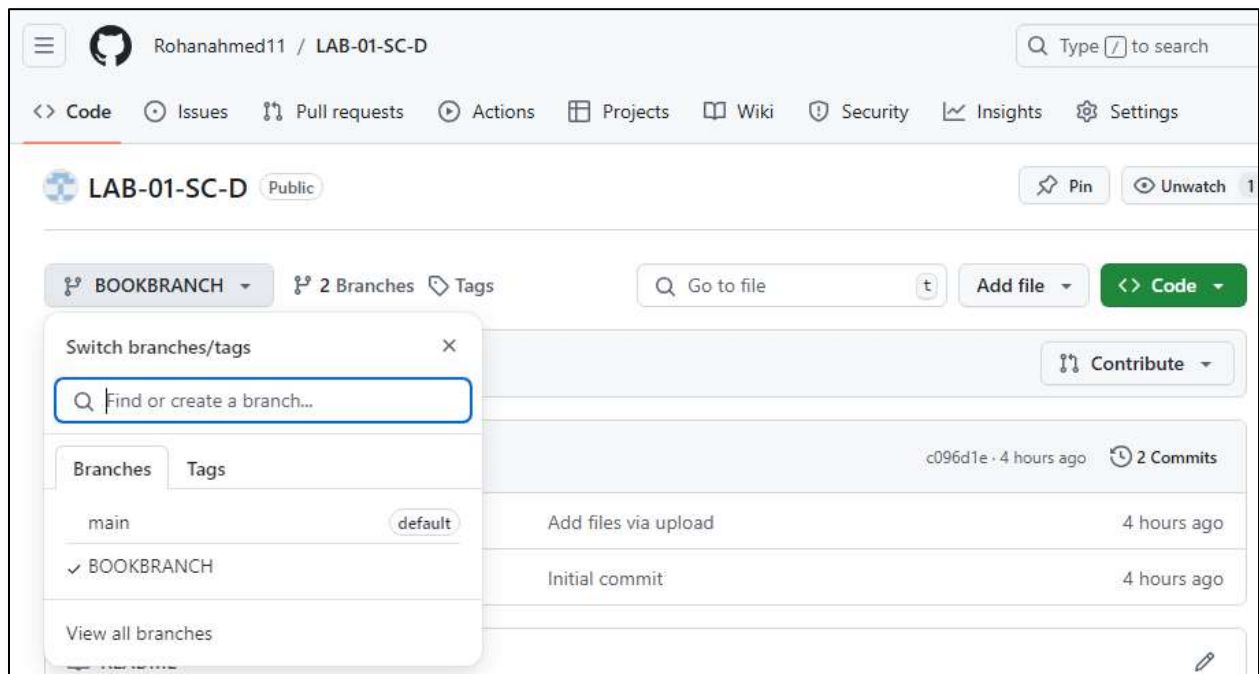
Rohanahmed11 / LAB-01-SC-D

Type / to search

Code Issues Pull requests Actions Projects Wiki Security Insights Settings

LAB-01-SC-D Public

Pin Unwatch 1

BOOKBRANCH 2 Branches Tags

Go to file t Add file Code

Switch branches/tags ×

Find or create a branch...

Contribute

Branches Tags

c096d1e · 4 hours ago 2 Commits

main default

Add files via upload 4 hours ago

✓ BOOKBRANCH

Initial commit 4 hours ago

View all branches